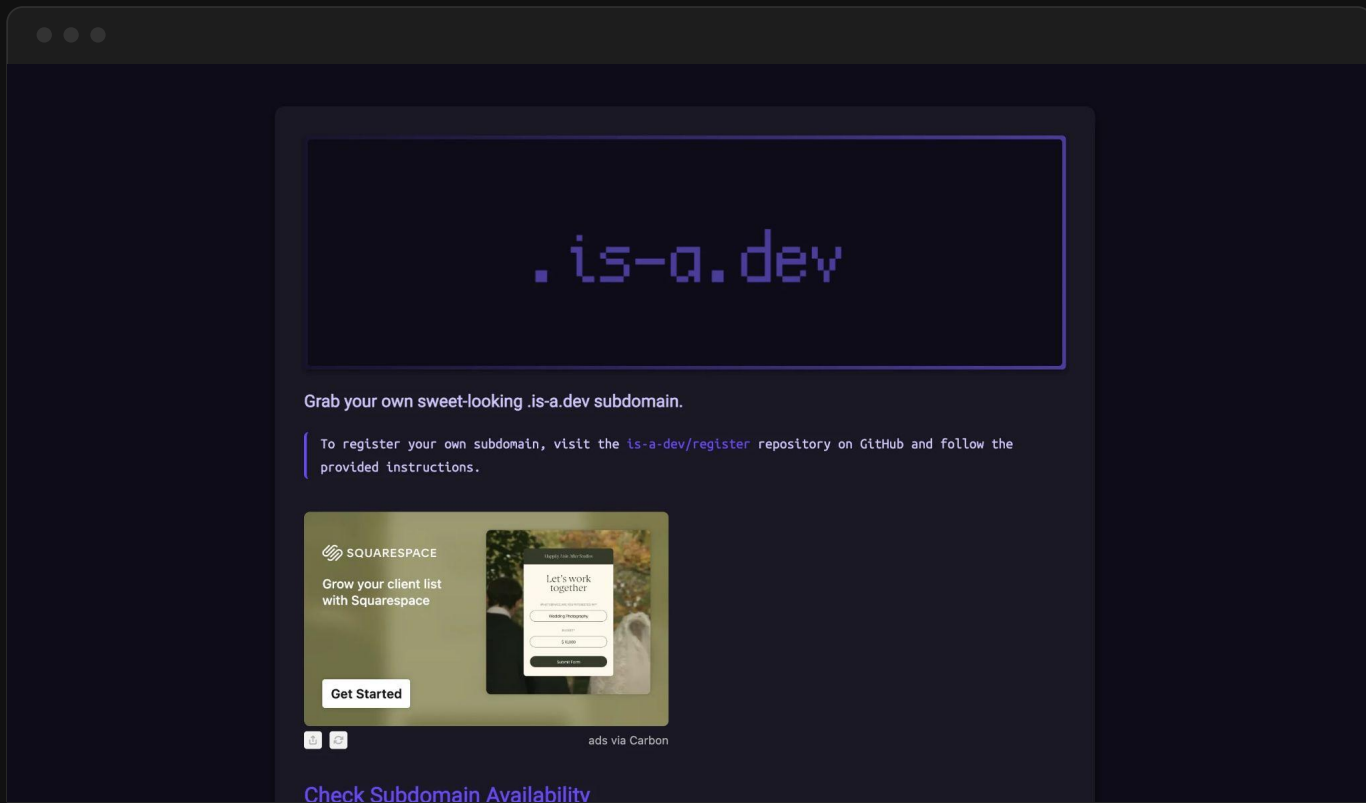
.is-a.dev

Grab your own sweet-looking .is-a.dev subdomain.

To register your own subdomain, visit the is-a-dev/register repository on GitHub and follow the provided instructions.

SQUARESPACE

Grow your client list with Squarespace

Happy Oak Met Studio

Let's work together

Wedding Photography

$ 5,000

Submit Form

Get Started

ads via Carbon

Check Subdomain Availability